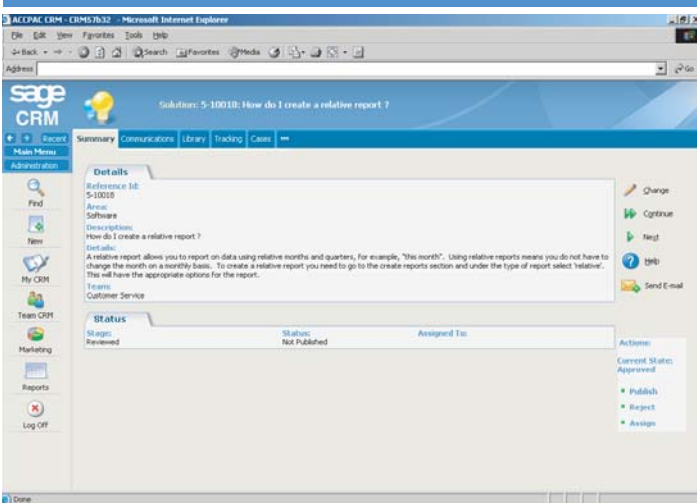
ACCPAC CRM - CRM57b32 - Microsoft Internet Explorer

File Edit View Favorites Tools Help

Back Search Favorites Media

Address

Go

sage CRM

Solution: 5-10018: How do I create a relative report ?

Recent

Main Menu

Administration

Summary Communications Library Tracking Cases

Find

New

My CRM

Team CRM

Marketing

Reports

Log Off

Details

Reference Id:
5-10018

Area:
Software

Description:
How do I create a relative report ?

Details:
A relative report allows you to report on data using relative months and quarters, for example, "this month". Using relative reports means you do not have to change the month on a monthly basis. To create a relative report you need to go to the create reports section and under the type of report select 'relative'. This will have the appropriate options for the report.

Team:
Customer Service

Change

Continue

Next

Help

Send E-mail

Status

Stage:
Reviewed

Status:
Not Published

Assigned To:

Actions:

Current State:
Approved

• Publish

• Reject

• Assign

Done